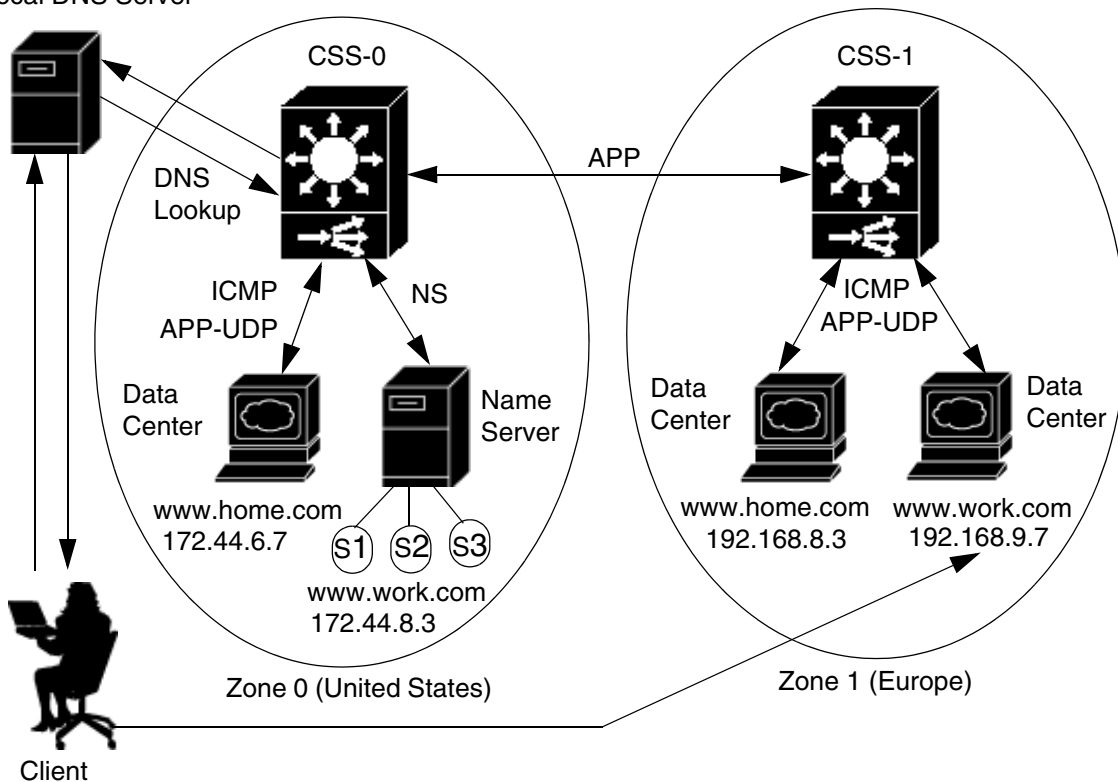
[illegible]ocal DNS Server

CSS-0

CSS-1

APP

DNS Lookup

ICMP

APP-UDP

NS

ICMP

APP-UDP

Data Center

Name Server

Data Center

Data Center

www.home.com
172.44.6.7

S1

S2

S3

www.work.com
172.44.8.3

www.home.com
192.168.8.3

www.work.com
192.168.9.7

Zone 0 (United States)

Zone 1 (Europe)

Client